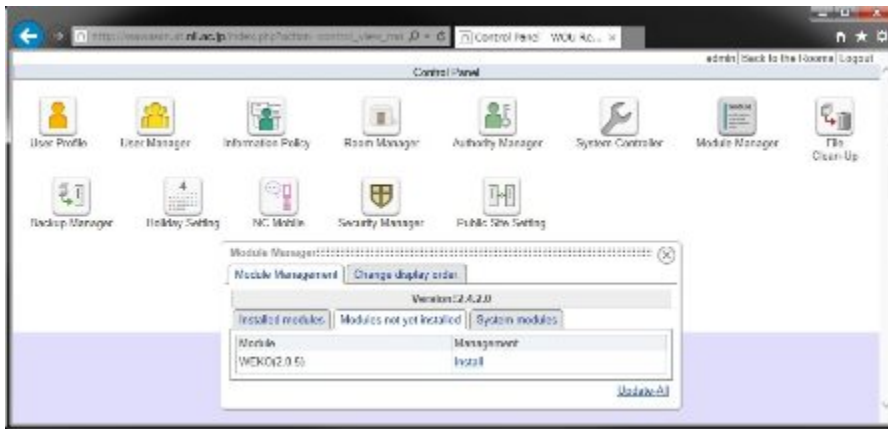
http://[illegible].nii.ac.jp/index.php?action=control_view_mai
Control Panel WEKO Ro... ×
admin | Back to the Rooms | Logout
Control Panel
User Profile
User Manager
Information Policy
Room Manager
Authority Manager
System Controller
Module Manager
File Clean-Up
Backup Manager
Holiday Setting
NC Mobile
Security Manager
Public Site Setting
Module Manager
Module Management
Change display order
Version:2.4.2.0
Installed modules
Modules not yet installed
System modules

| Module | Management |
|---|---|
| WEKO(2.0.5) | Install |

Update All